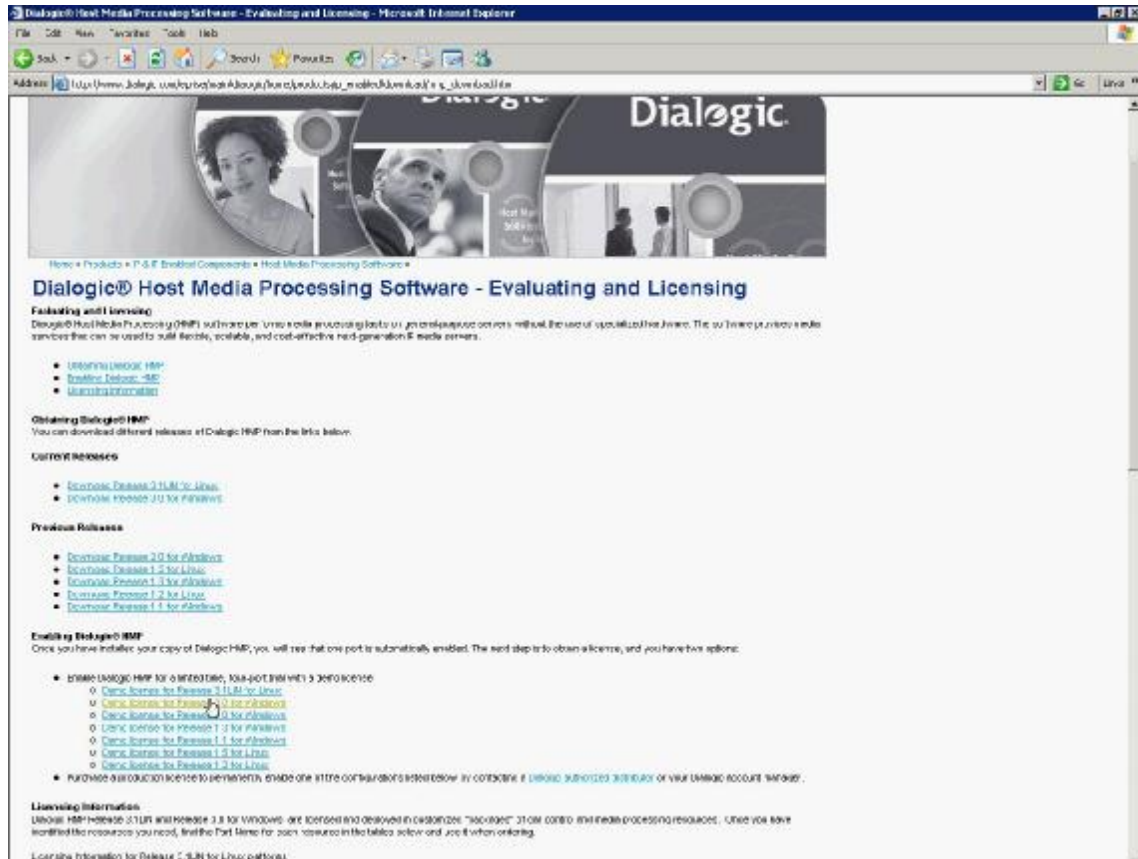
Dialogic® Host Media Processing Software - Evaluating and Licensing - Microsoft Internet Explorer

File Edit View Favorites Tools Help

Back Search Favorites

Address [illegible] Go Links

Dialogic.

Home » Products » IP & IT Enabled Components » Host Media Processing Software »

Dialogic® Host Media Processing Software - Evaluating and Licensing

Evaluating and Licensing
Dialogic® Host Media Processing (HMP) software performs media processing tasks on general-purpose servers without the use of specialized hardware. The software provides media services that can be used to build flexible, scalable, and cost-effective next-generation IP media servers.

- Obtaining Dialogic HMP
- Enabling Dialogic HMP
- Licensing Information

Obtaining Dialogic® HMP
You can download different releases of Dialogic HMP from the links below.

Current Releases

- Download Release 3.1LIN for Linux
- Download Release 3.0 for Windows

Previous Releases

- Download Release 2.0 for Windows
- Download Release 1.5 for Linux
- Download Release 1.3 for Windows
- Download Release 1.2 for Linux
- Download Release 1.1 for Windows

Enabling Dialogic® HMP
Once you have installed your copy of Dialogic HMP, you will see that one port is automatically enabled. The next step is to obtain a license, and you have two options:

- Enable Dialogic HMP for a limited time, four-port trial with a zero license
  - Demo license for Release 3.1LIN for Linux
  - Demo license for Release 3.0 for Windows
  - Demo license for Release 2.0 for Windows
  - Demo license for Release 1.3 for Windows
  - Demo license for Release 1.1 for Windows
  - Demo license for Release 1.5 for Linux
  - Demo license for Release 1.2 for Linux
- Purchase a production license to permanently enable one of the configurations listed below by contacting a Dialogic authorized distributor or your Dialogic account manager.

Licensing Information
Dialogic HMP Release 3.1LIN and Release 3.0 for Windows are licensed and deployed in customized "packaged" call control and media processing resources. Once you have identified the resources you need, find the Part Name for each resource in the tables below and use it when ordering.

Licensing Information for Release 3.1LIN for Linux platforms